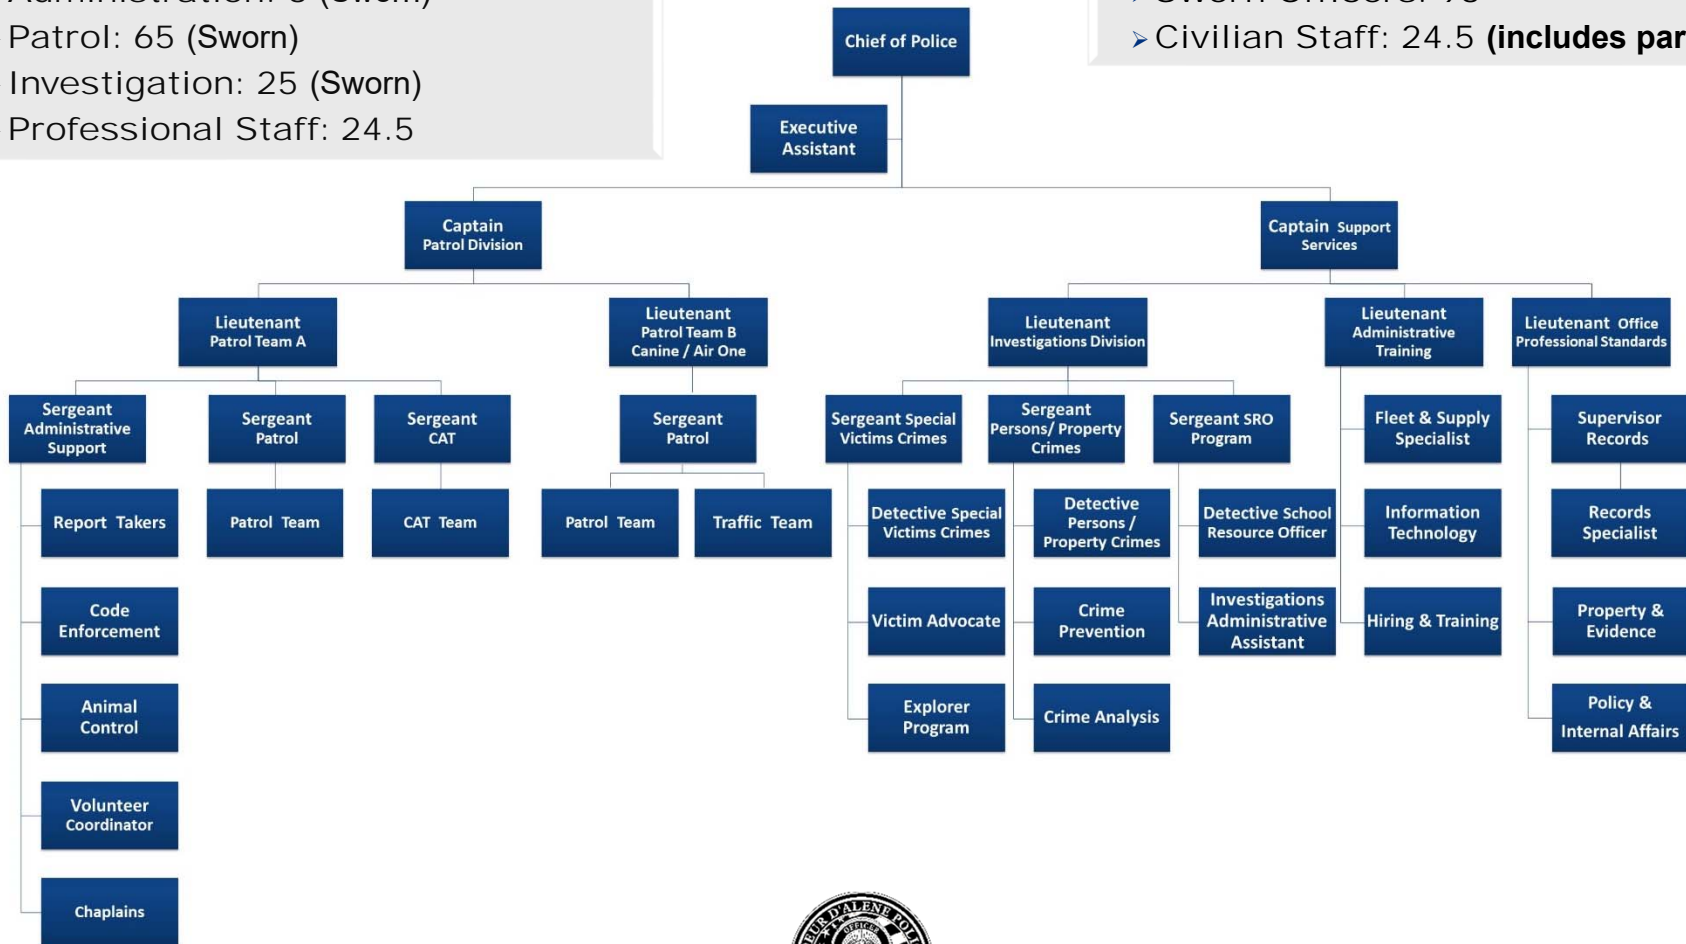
Administration: 6 (Sworn)
Patrol: 65 (Sworn)
Investigation: 25 (Sworn)
Professional Staff: 24.5

Sworn Officers: 96
Civilian Staff: 24.5 **(includes par**

Chief of Police

Executive Assistant

Captain Patrol Division

Captain Support Services

Lieutenant Patrol Team A

Lieutenant Patrol Team B Canine / Air One

Lieutenant Investigations Division

Lieutenant Administrative Training

Lieutenant Office Professional Standards

Sergeant Administrative Support

Sergeant Patrol

Sergeant CAT

Sergeant Patrol

Sergeant Special Victims Crimes

Sergeant Persons/ Property Crimes

Sergeant SRO Program

Fleet & Supply Specialist

Supervisor Records

Report Takers

Patrol Team

CAT Team

Patrol Team

Traffic Team

Detective Special Victims Crimes

Detective Persons / Property Crimes

Detective School Resource Officer

Information Technology

Records Specialist

Code Enforcement

Victim Advocate

Crime Prevention

Investigations Administrative Assistant

Hiring & Training

Property & Evidence

Animal Control

Explorer Program

Crime Analysis

Policy & Internal Affairs

Volunteer Coordinator

Chaplains

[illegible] D'ALENE POL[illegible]